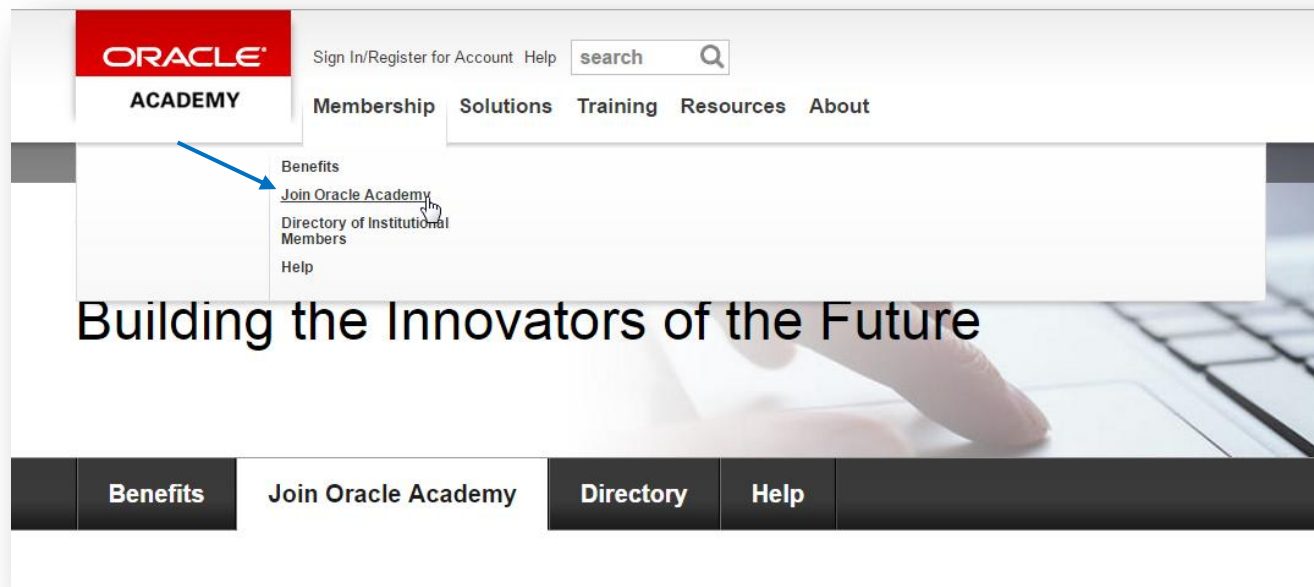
ORACLE®
ACADEMY

Sign In/Register for Account Help search

Membership Solutions Training Resources About

Benefits
Join Oracle Academy
Directory of Institutional Members
Help

Building the Innovators of the Future

Benefits Join Oracle Academy Directory Help